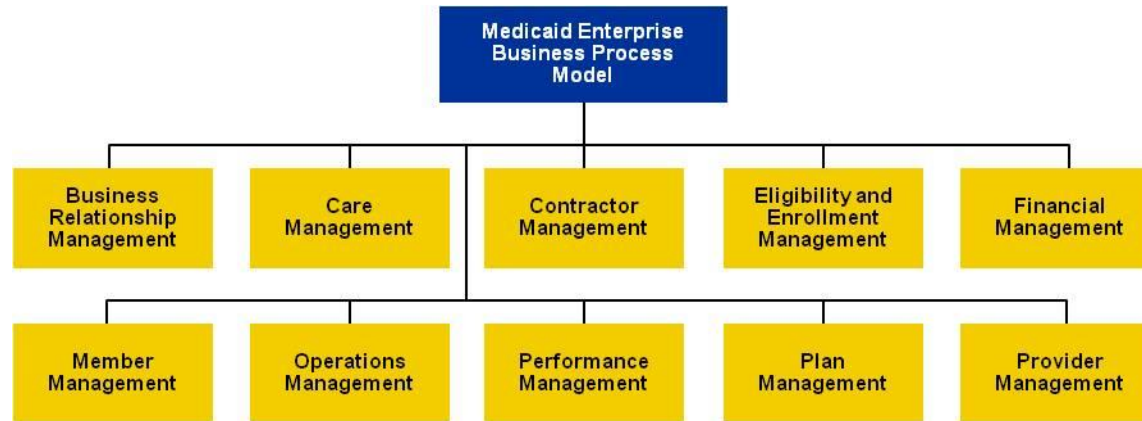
Medicaid Enterprise Business Process Model

Business Relationship Management

Care Management

Contractor Management

Eligibility and Enrollment Management

Financial Management

Member Management

Operations Management

Performance Management

Plan Management

Provider Management